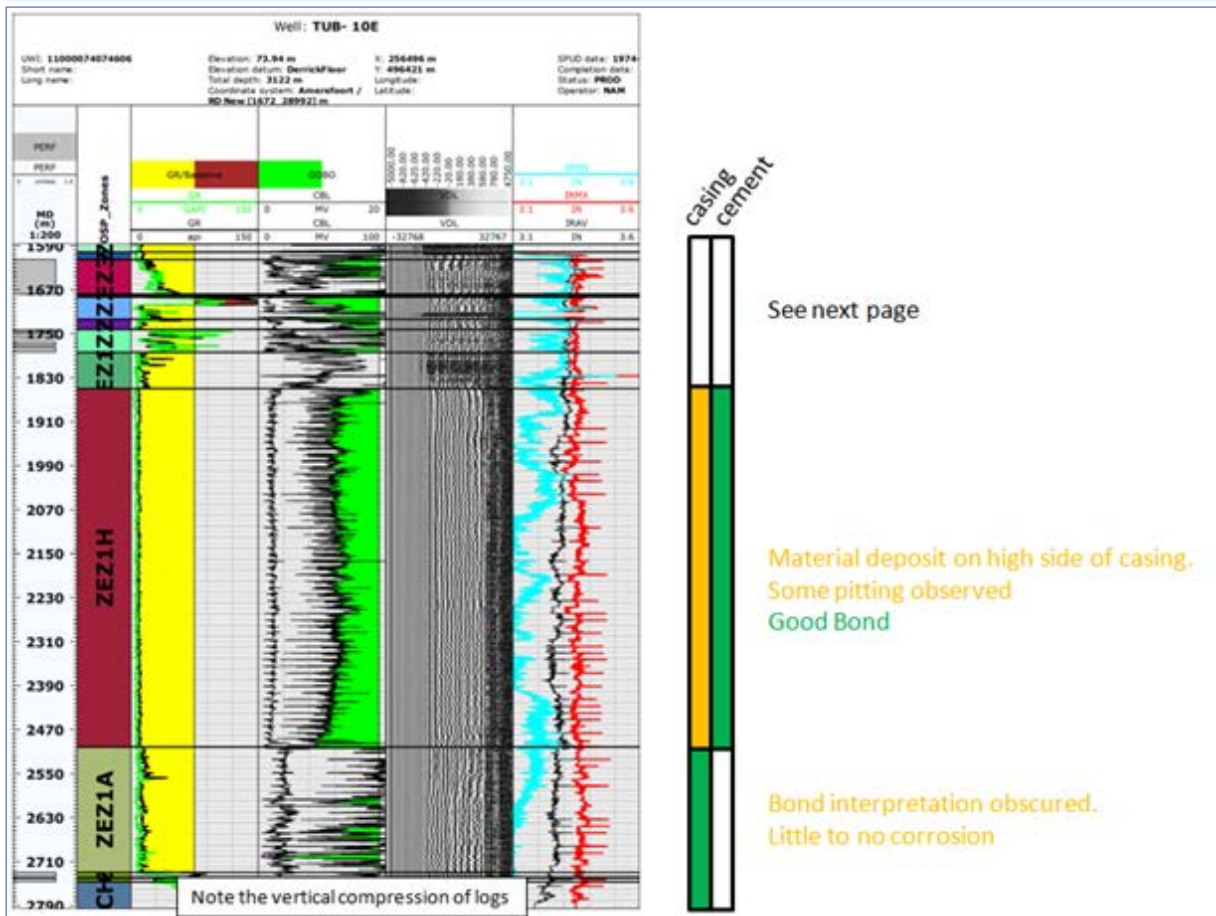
Well: TUB- 10E

UWI: 11000074074606
Short name:
Long name:

Elevation: 73.94 m
Elevation datum: DerrickFloor
Total depth: 3122 m
Coordinate system: Amersfoort / RD New [1672_28992] m

X: 256496 m
Y: 496421 m
Longitude:
Latitude:

SPUD date: 1974-
Completion date:
Status: PROD
Operator: NAM

PERF
PERF

MD (m) 1:200

OSP_Zones

GR/Baseline
GR
GAPI 150
GR
0 api 150

GOBO
CBL
0 MV 20
CBL
0 MV 100

VDL
-32768 32767

IRMA
IN
IRAV
3.1 IN 3.6

1590
1670
1750
1830
1910
1990
2070
2150
2230
2310
2390
2470
2550
2630
2710
2790

ZEZ3
ZEZ2
ZEZ1
ZEZ1H
ZEZ1A
CH

casing
cement

See next page

Material deposit on high side of casing.
Some pitting observed
Good Bond

Bond interpretation obscured.
Little to no corrosion

Note the vertical compression of logs